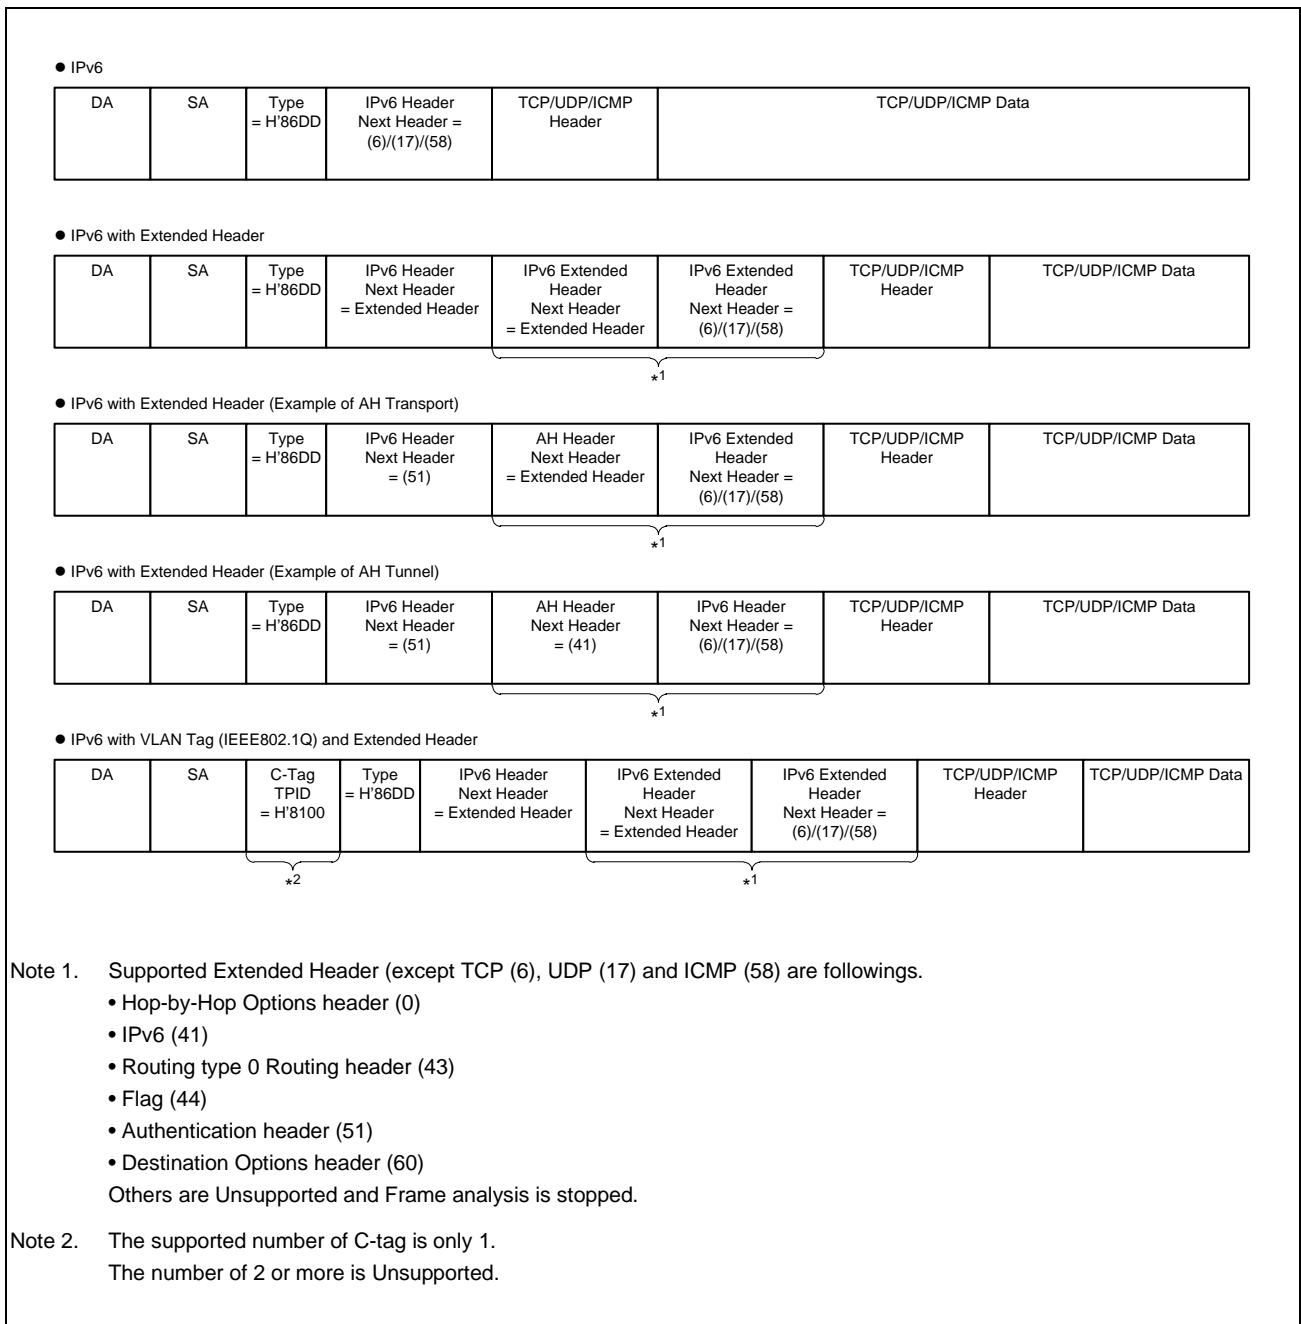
● IPv6

| DA | SA | Type = H'86DD | IPv6 Header Next Header = (6)/(17)/(58) | TCP/UDP/ICMP Header | TCP/UDP/ICMP Data |
|---|---|---|---|---|---|

● IPv6 with Extended Header

| DA | SA | Type = H'86DD | IPv6 Header Next Header = Extended Header | IPv6 Extended Header Next Header = Extended Header | IPv6 Extended Header Next Header = (6)/(17)/(58) | TCP/UDP/ICMP Header | TCP/UDP/ICMP Data |
|---|---|---|---|---|---|---|---|

$*^1$

● IPv6 with Extended Header (Example of AH Transport)

| DA | SA | Type = H'86DD | IPv6 Header Next Header = (51) | AH Header Next Header = Extended Header | IPv6 Extended Header Next Header = (6)/(17)/(58) | TCP/UDP/ICMP Header | TCP/UDP/ICMP Data |
|---|---|---|---|---|---|---|---|

$*^1$

● IPv6 with Extended Header (Example of AH Tunnel)

| DA | SA | Type = H'86DD | IPv6 Header Next Header = (51) | AH Header Next Header = (41) | IPv6 Header Next Header = (6)/(17)/(58) | TCP/UDP/ICMP Header | TCP/UDP/ICMP Data |
|---|---|---|---|---|---|---|---|

$*^1$

● IPv6 with VLAN Tag (IEEE802.1Q) and Extended Header

| DA | SA | C-Tag TPID = H'8100 | Type = H'86DD | IPv6 Header Next Header = Extended Header | IPv6 Extended Header Next Header = Extended Header | IPv6 Extended Header Next Header = (6)/(17)/(58) | TCP/UDP/ICMP Header | TCP/UDP/ICMP Data |
|---|---|---|---|---|---|---|---|---|

$*^2$ $*^1$

Note 1. Supported Extended Header (except TCP (6), UDP (17) and ICMP (58) are followings.
• Hop-by-Hop Options header (0)
• IPv6 (41)
• Routing type 0 Routing header (43)
• Flag (44)
• Authentication header (51)
• Destination Options header (60)
Others are Unsupported and Frame analysis is stopped.

Note 2. The supported number of C-tag is only 1.
The number of 2 or more is Unsupported.